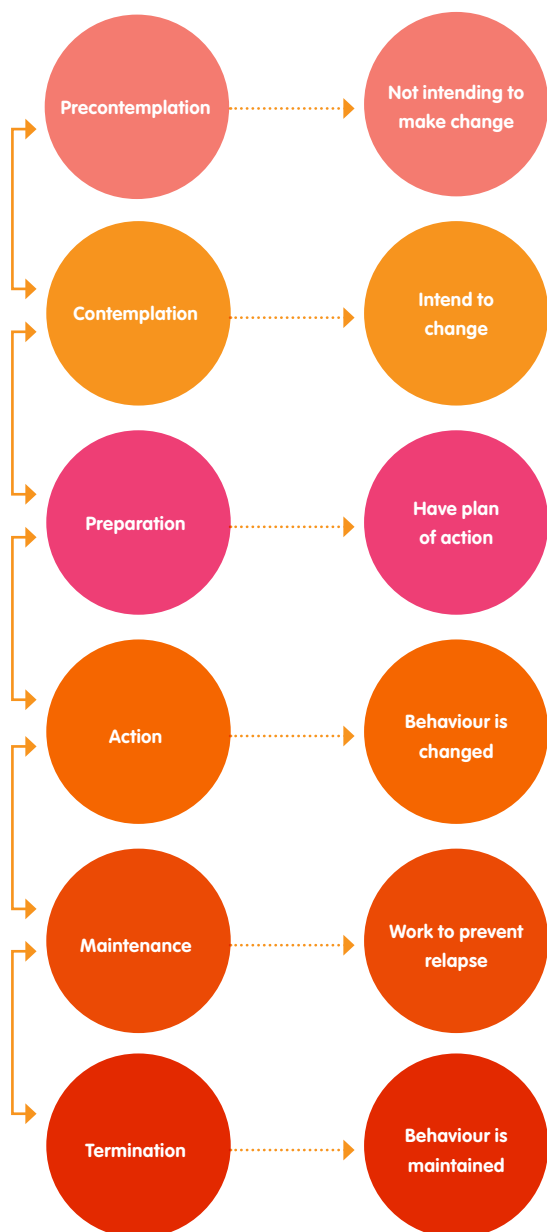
Precontemplation

Not intending to make change

Contemplation

Intend to change

Preparation

Have plan of action

Action

Behaviour is changed

Maintenance

Work to prevent relapse

Termination

Behaviour is maintained